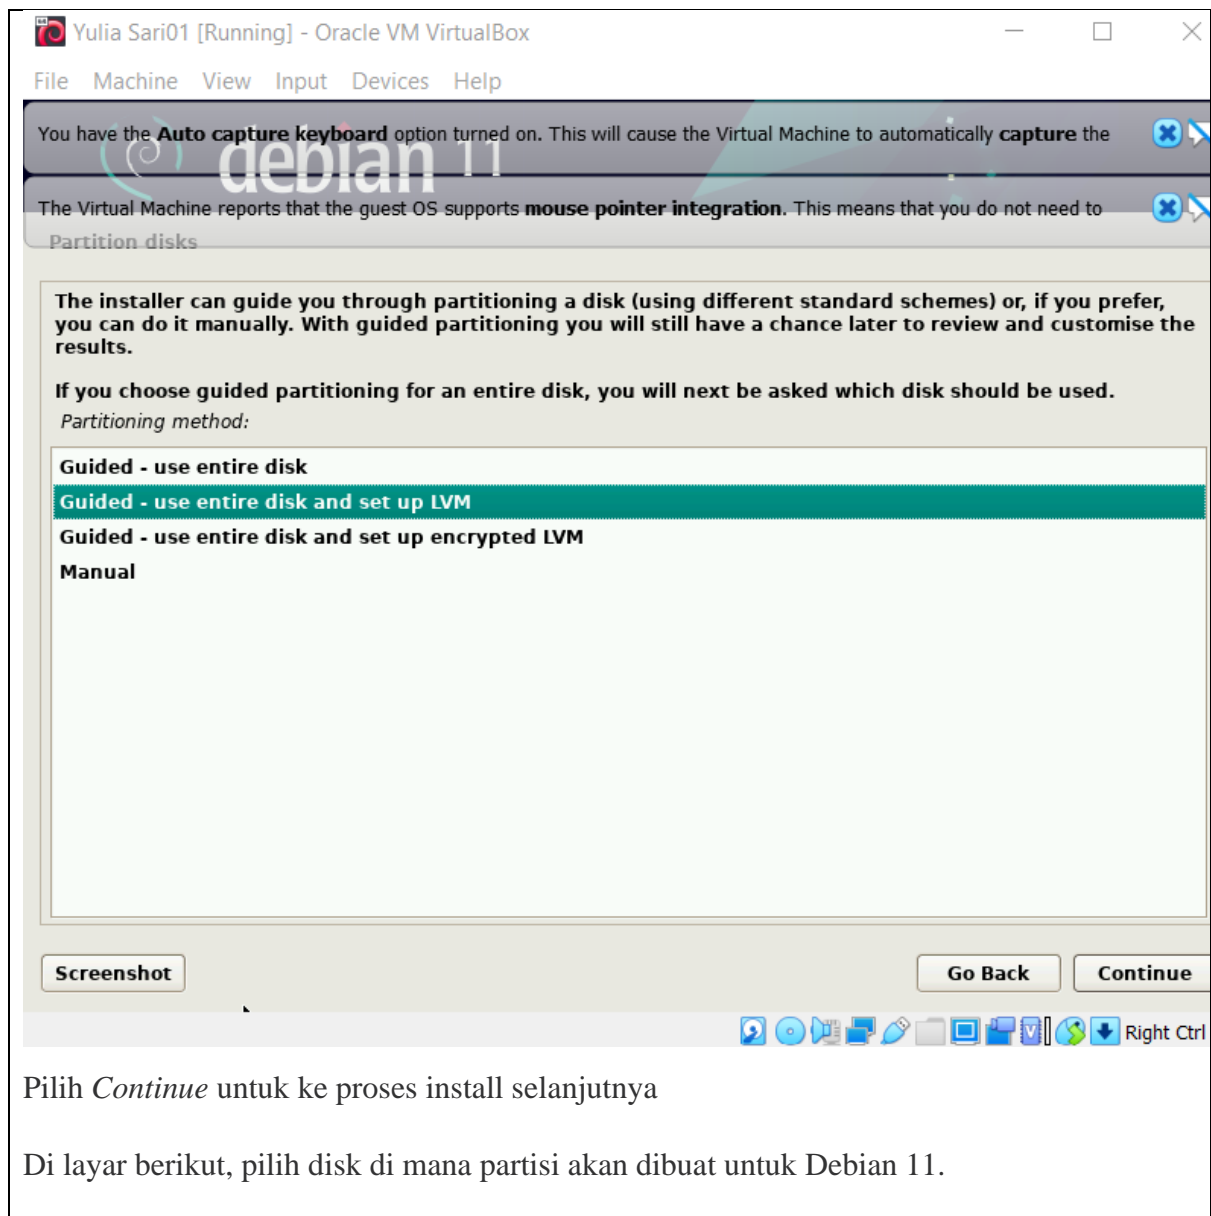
Yulia Sari01 [Running] - Oracle VM VirtualBox

File Machine View Input Devices Help

You have the **Auto capture keyboard** option turned on. This will cause the Virtual Machine to automatically **capture** the

debian 11

The Virtual Machine reports that the guest OS supports **mouse pointer integration**. This means that you do not need to

Partition disks

The installer can guide you through partitioning a disk (using different standard schemes) or, if you prefer, you can do it manually. With guided partitioning you will still have a chance later to review and customise the results.

If you choose guided partitioning for an entire disk, you will next be asked which disk should be used.

Partitioning method:

Guided - use entire disk
Guided - use entire disk and set up LVM
Guided - use entire disk and set up encrypted LVM
Manual

Screenshot

Go Back

Continue

Right Ctrl

Pilih *Continue* untuk ke proses install selanjutnya

Di layar berikut, pilih disk di mana partisi akan dibuat untuk Debian 11.